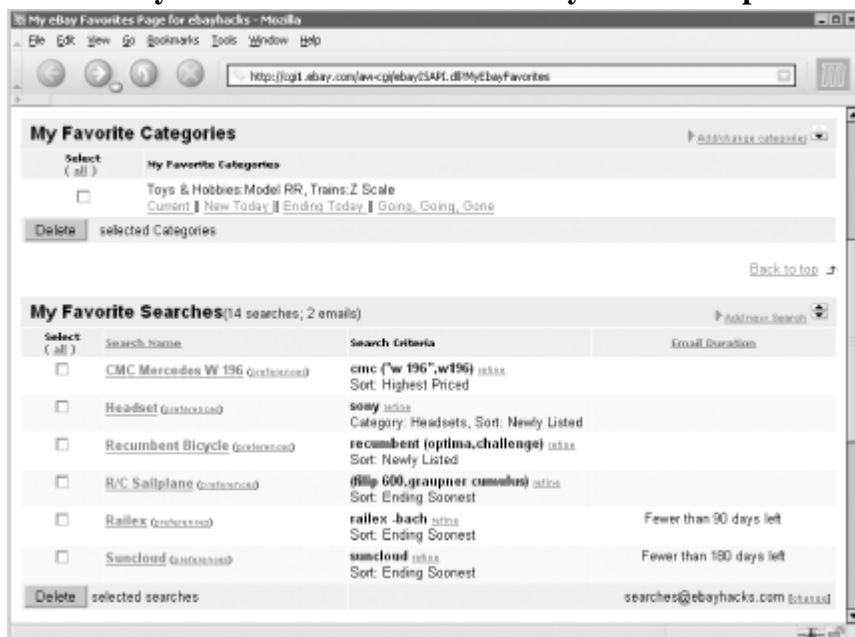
My eBay Favorites Page for ebayhacks - Mozilla

File Edit View Go Bookmarks Tools Window Help

http://cgi1.ebay.com/aw-cgi/ebayISAPI.dll?MyEbayFavorites

My Favorite Categories

Add/change categories

| Select (all) | My Favorite Categories |
|---|---|
| ☐ | Toys & Hobbies:Model RR, Trains:Z Scale Current \| New Today \| Ending Today \| Going, Going, Gone |

Delete selected Categories

Back to top

My Favorite Searches(14 searches; 2 emails)

Add new Search

| Select (all) | Search Name | Search Criteria | Email Duration |
|---|---|---|---|
| ☐ | CMC Mercedes W 196 (preferences) | cmc ("w 196",w196) refine Sort: Highest Priced | |
| ☐ | Headset (preferences) | sony refine Category: Headsets, Sort: Newly Listed | |
| ☐ | Recumbent Bicycle (preferences) | recumbent (optima,challenge) refine Sort: Newly Listed | |
| ☐ | R/C Sailplane (preferences) | (filip 600,graupner cumulus) refine Sort: Ending Soonest | |
| ☐ | Railex (preferences) | railex -bach refine Sort: Ending Soonest | Fewer than 90 days left |
| ☐ | Suncloud (preferences) | suncloud refine Sort: Ending Soonest | Fewer than 180 days left |

Delete selected searches

searches@ebayhacks.com [change]